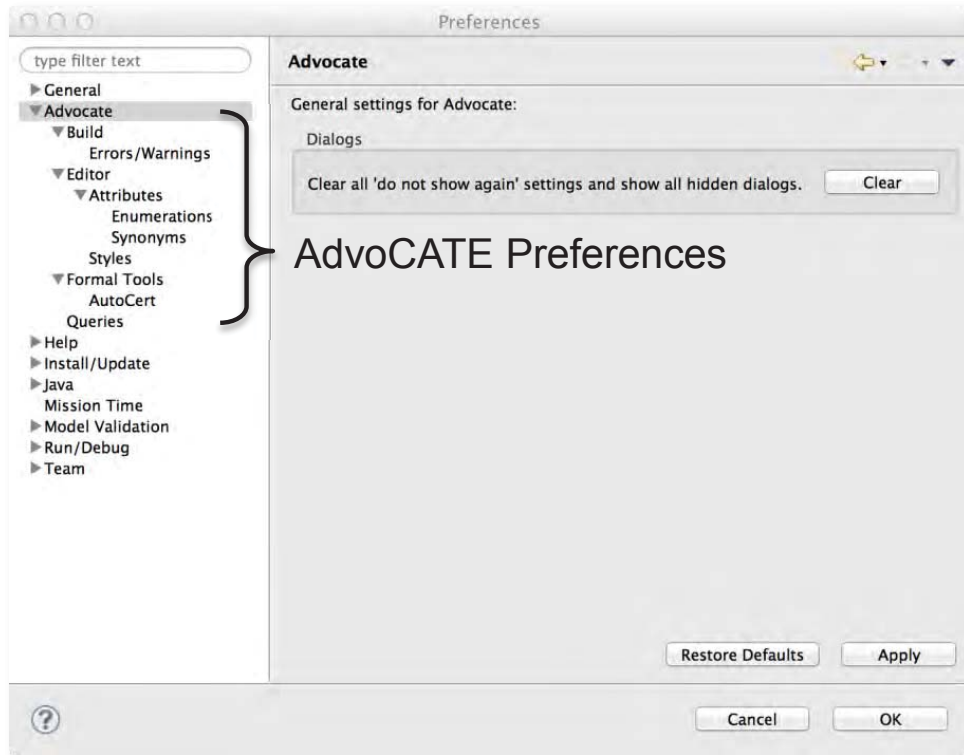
Preferences

type filter text

General
Advocate
Build
Errors/Warnings
Editor
Attributes
Enumerations
Synonyms
Styles
Formal Tools
AutoCert
Queries
Help
Install/Update
Java
Mission Time
Model Validation
Run/Debug
Team

Advocate

General settings for Advocate:

Dialogs

Clear all 'do not show again' settings and show all hidden dialogs.

Clear

AdvoCATE Preferences

Restore Defaults

Apply

?

Cancel

OK